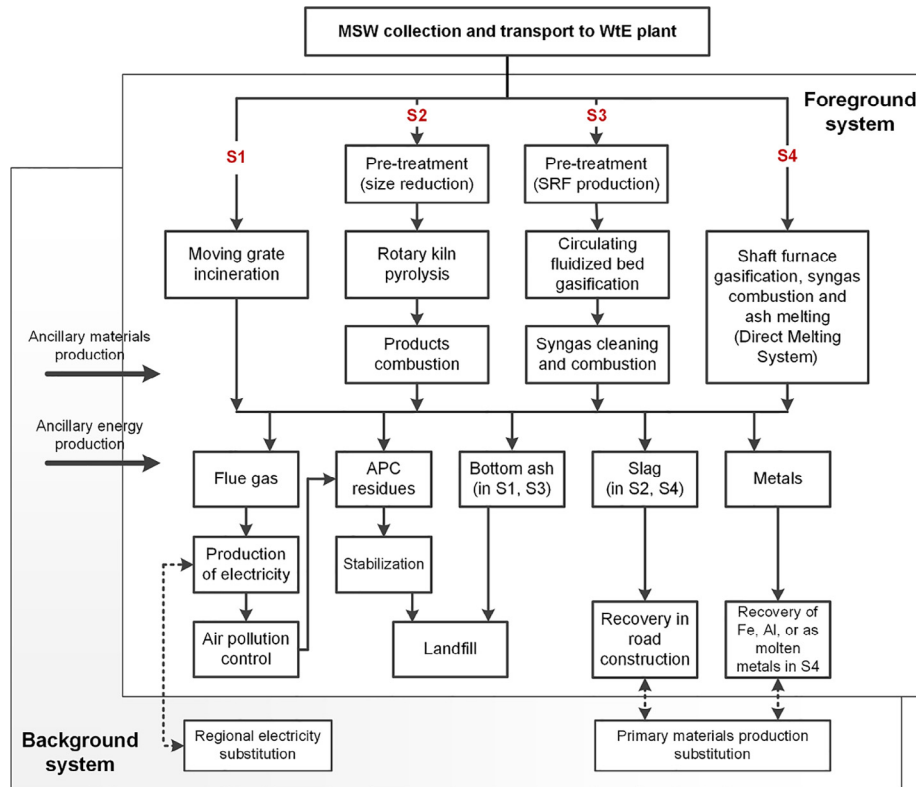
MSW collection and transport to WtE plant

Foreground system

S1

S2

S3

S4

Pre-treatment (size reduction)

Pre-treatment (SRF production)

Moving grate incineration

Rotary kiln pyrolysis

Circulating fluidized bed gasification

Shaft furnace gasification, syngas combustion and ash melting (Direct Melting System)

Products combustion

Syngas cleaning and combustion

Ancillary materials production

Ancillary energy production

Flue gas

APC residues

Bottom ash (in S1, S3)

Slag (in S2, S4)

Metals

Production of electricity

Stabilization

Air pollution control

Landfill

Recovery in road construction

Recovery of Fe, Al, or as molten metals in S4

Background system

Regional electricity substitution

Primary materials production substitution